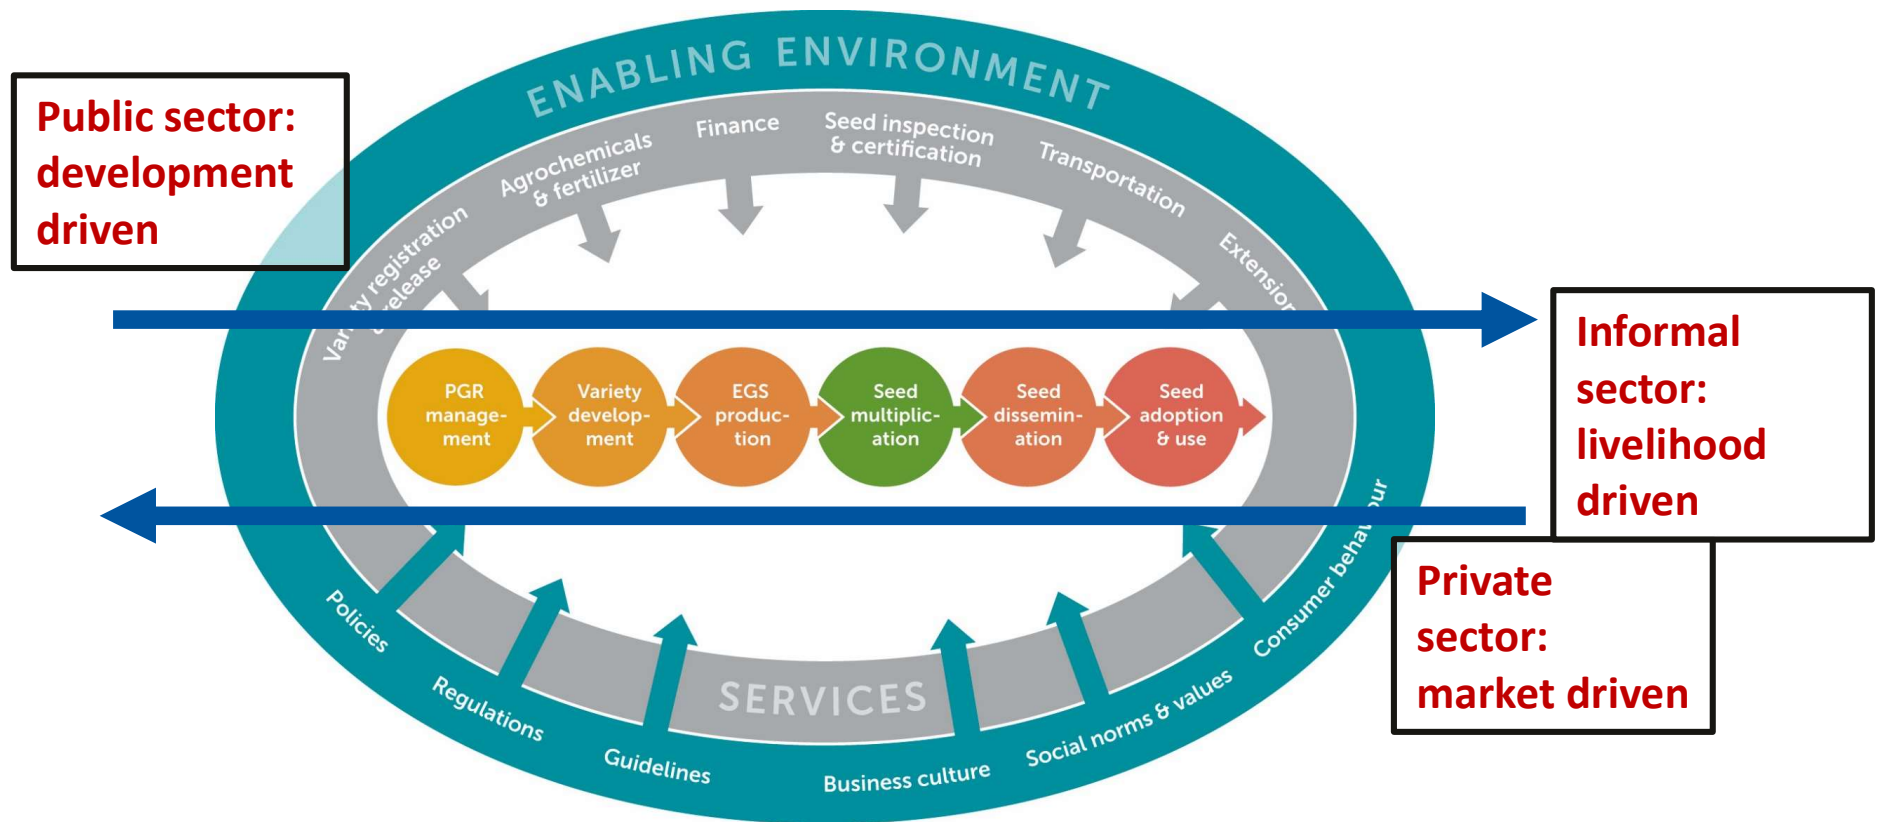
Public sector: development driven

ENABLING ENVIRONMENT

Variety registration & release

Agrochemicals & fertilizer

Finance

Seed inspection & certification

Transportation

Extension

Informal sector: livelihood driven

PGR management

Variety development

EGS production

Seed multiplication

Seed dissemination

Seed adoption & use

Private sector: market driven

Policies

Regulations

Guidelines

SERVICES

Business culture

Social norms & values

Consumer behaviour